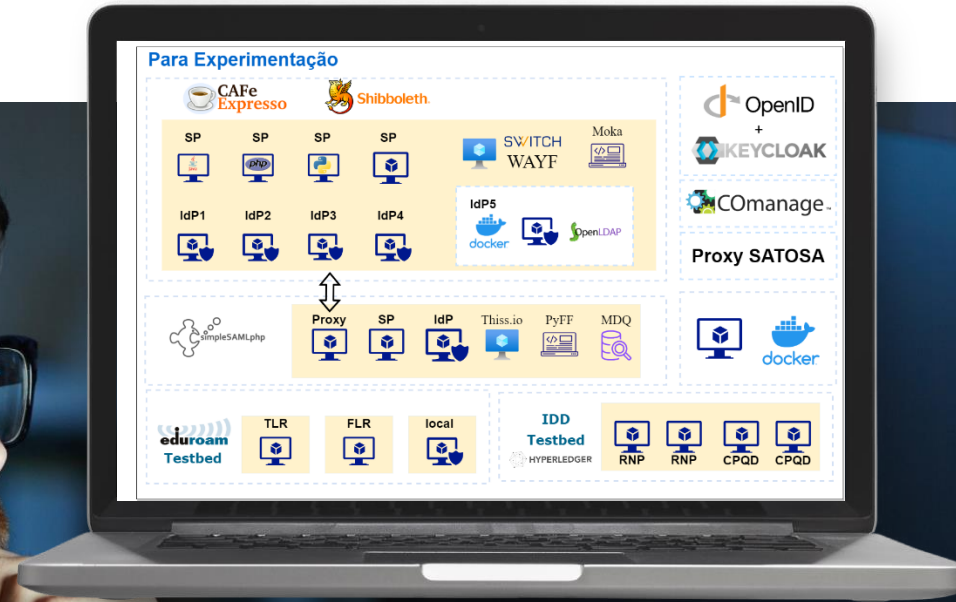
Para Experimentação

CAFe Expresso

Shibboleth.

SP SP SP SP

SWITCH WAYF

Moka

php

IdP1 IdP2 IdP3 IdP4

IdP5

docker

OpenLDAP

OpenID
+
KEYCLOAK

COmanage

Proxy SATOSA

simpleSAMLphp

Proxy SP IdP Thiss.io PyFF MDQ

docker

eduroam Testbed

TLR FLR local

IDD Testbed

HYPERLEDGER

RNP RNP CPQD CPQD